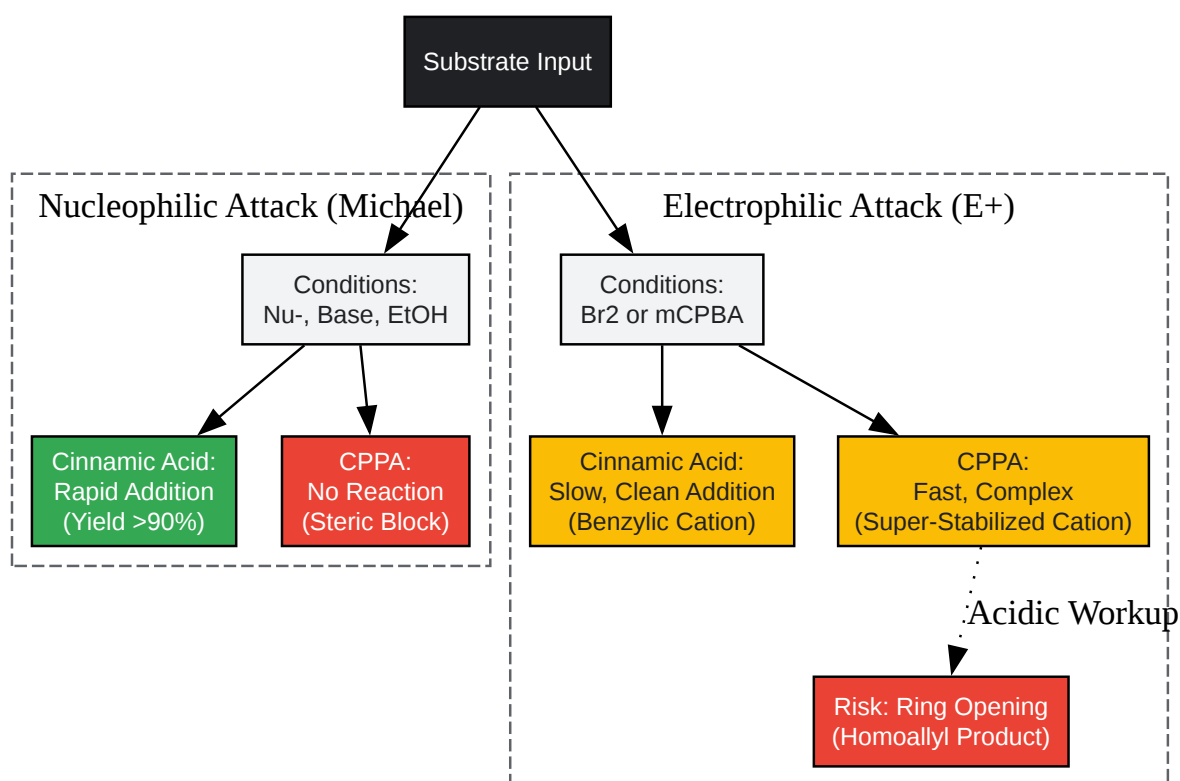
Substrate Input

Nucleophilic Attack (Michael)

Conditions:
Nu-, Base, EtOH

Cinnamic Acid:
Rapid Addition
(Yield >90%)

CPPA:
No Reaction
(Steric Block)

Electrophilic Attack (E+)

Conditions:
Br2 or mCPBA

Cinnamic Acid:
Slow, Clean Addition
(Benzylic Cation)

CPPA:
Fast, Complex
(Super-Stabilized Cation)

Acidic Workup

Risk: Ring Opening
(Homoallyl Product)